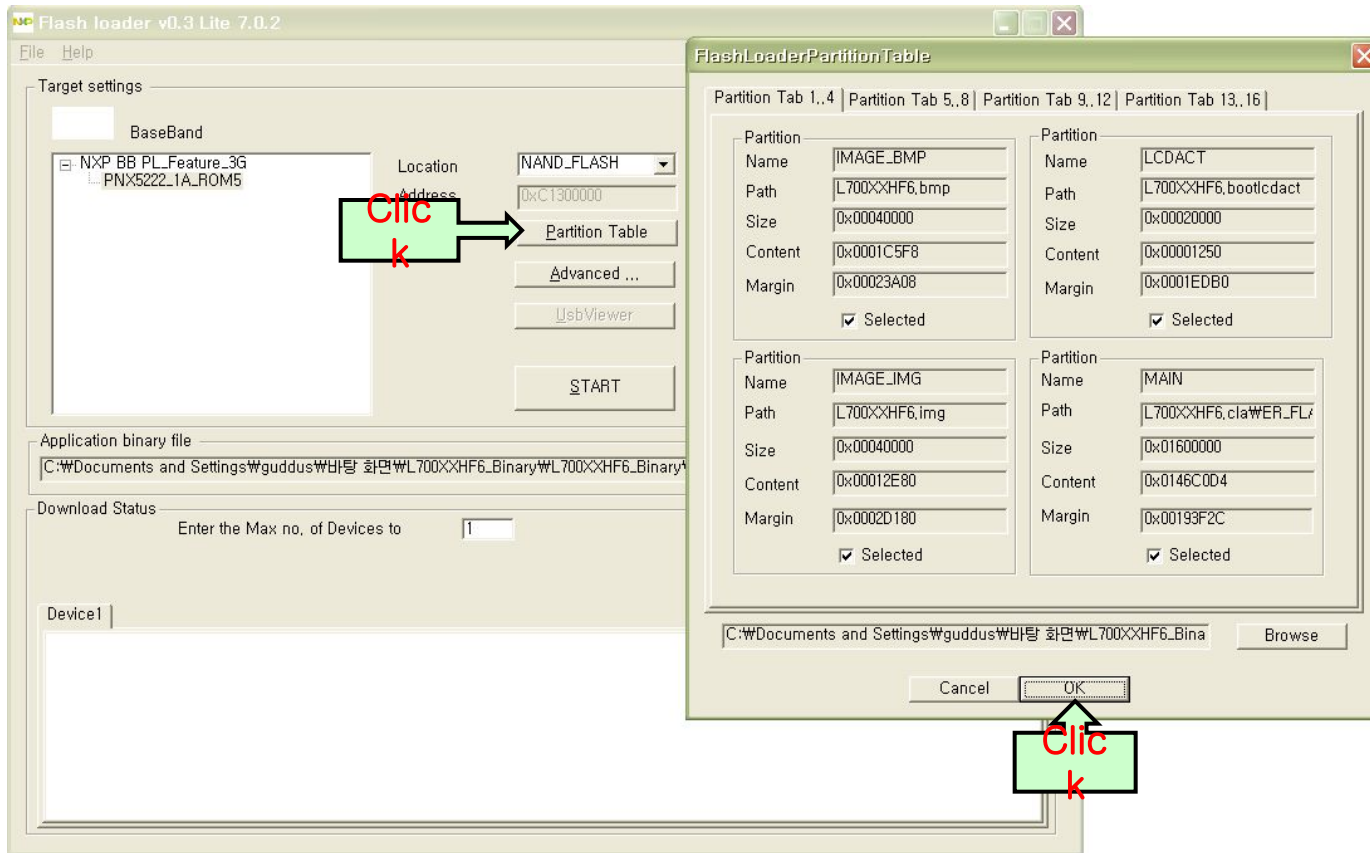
Flash loader v0.3 Lite 7.0.2

File Help

Target settings

BaseBand

NXP BB PL_Feature_3G
PNX5222_1A_ROM5

Location NAND_FLASH

Address 0xC1300000

Clic k

Partition Table

Advanced ...

UsbViewer

START

Application binary file

C:₩Documents and Settings₩guddus₩바탕 화면₩L700XXHF6_Binary₩L700XXHF6_Binary₩

Download Status

Enter the Max no, of Devices to 1

Device1

FlashLoaderPartitionTable

Partition Tab 1..4 | Partition Tab 5..8 | Partition Tab 9..12 | Partition Tab 13..16

Partition
Name IMAGE_BMP
Path L700XXHF6.bmp
Size 0x00040000
Content 0x0001C5F8
Margin 0x00023A08
Selected

Partition
Name LCDACT
Path L700XXHF6.bootlcdact
Size 0x00020000
Content 0x00001250
Margin 0x0001EDB0
Selected

Partition
Name IMAGE_IMG
Path L700XXHF6.img
Size 0x00040000
Content 0x00012E80
Margin 0x0002D180
Selected

Partition
Name MAIN
Path L700XXHF6.cla₩ER_FL/
Size 0x01600000
Content 0x0146C0D4
Margin 0x00193F2C
Selected

C:₩Documents and Settings₩guddus₩바탕 화면₩L700XXHF6_Bina

Browse

Cancel

OK

Clic k